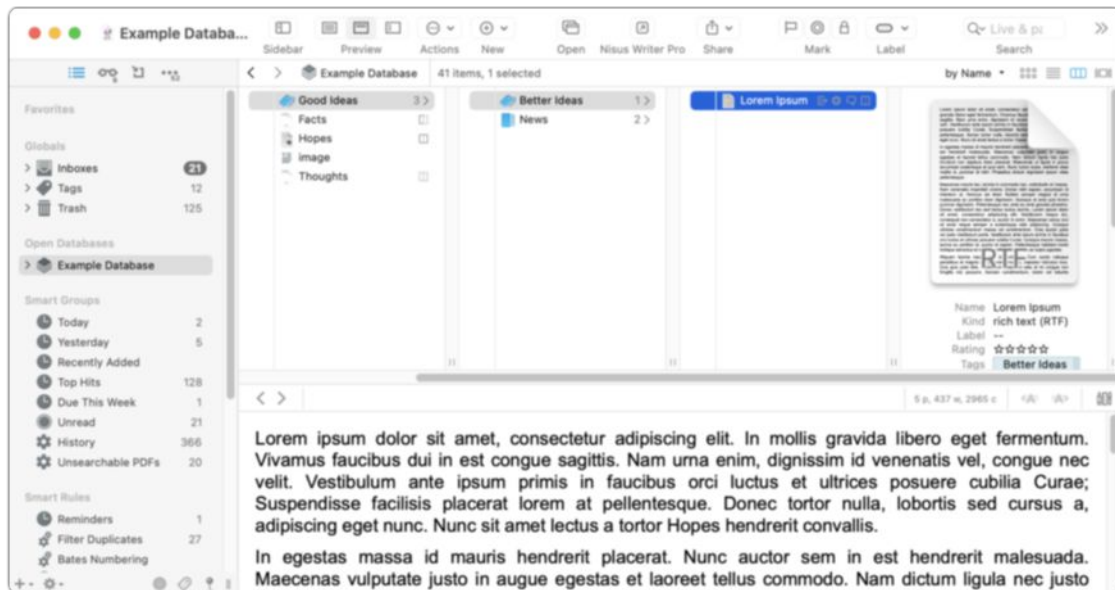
Example Databa...
Sidebar Preview Actions New Open Nisus Writer Pro Share Mark Label Search
Live & pa

Example Database 41 items, 1 selected by Name

Favorites

Globals
Inboxes 21
Tags 12
Trash 125

Open Databases
Example Database

Smart Groups
Today 2
Yesterday 5
Recently Added
Top Hits 128
Due This Week 1
Unread 21
History 366
Unsearchable PDFs 20

Smart Rules
Reminders 1
Filter Duplicates 27
Bates Numbering

Good Ideas 3
Facts
Hopes
image
Thoughts

Better Ideas 1
News 2

Lorem Ipsum

RTF

Name Lorem Ipsum
Kind rich text (RTF)
Label --
Rating ☆☆☆☆☆
Tags Better Ideas

5 p, 437 w, 2965 c

Lorem ipsum dolor sit amet, consectetur adipiscing elit. In mollis gravida libero eget fermentum. Vivamus faucibus dui in est congue sagittis. Nam urna enim, dignissim id venenatis vel, congue nec velit. Vestibulum ante ipsum primis in faucibus orci luctus et ultrices posuere cubilia Curae; Suspendisse facilisis placerat lorem at pellentesque. Donec tortor nulla, lobortis sed cursus a, adipiscing eget nunc. Nunc sit amet lectus a tortor Hopes hendrerit convallis.

In egestas massa id mauris hendrerit placerat. Nunc auctor sem in est hendrerit malesuada. Maecenas vulputate justo in augue egestas et laoreet tellus commodo. Nam dictum ligula nec justo